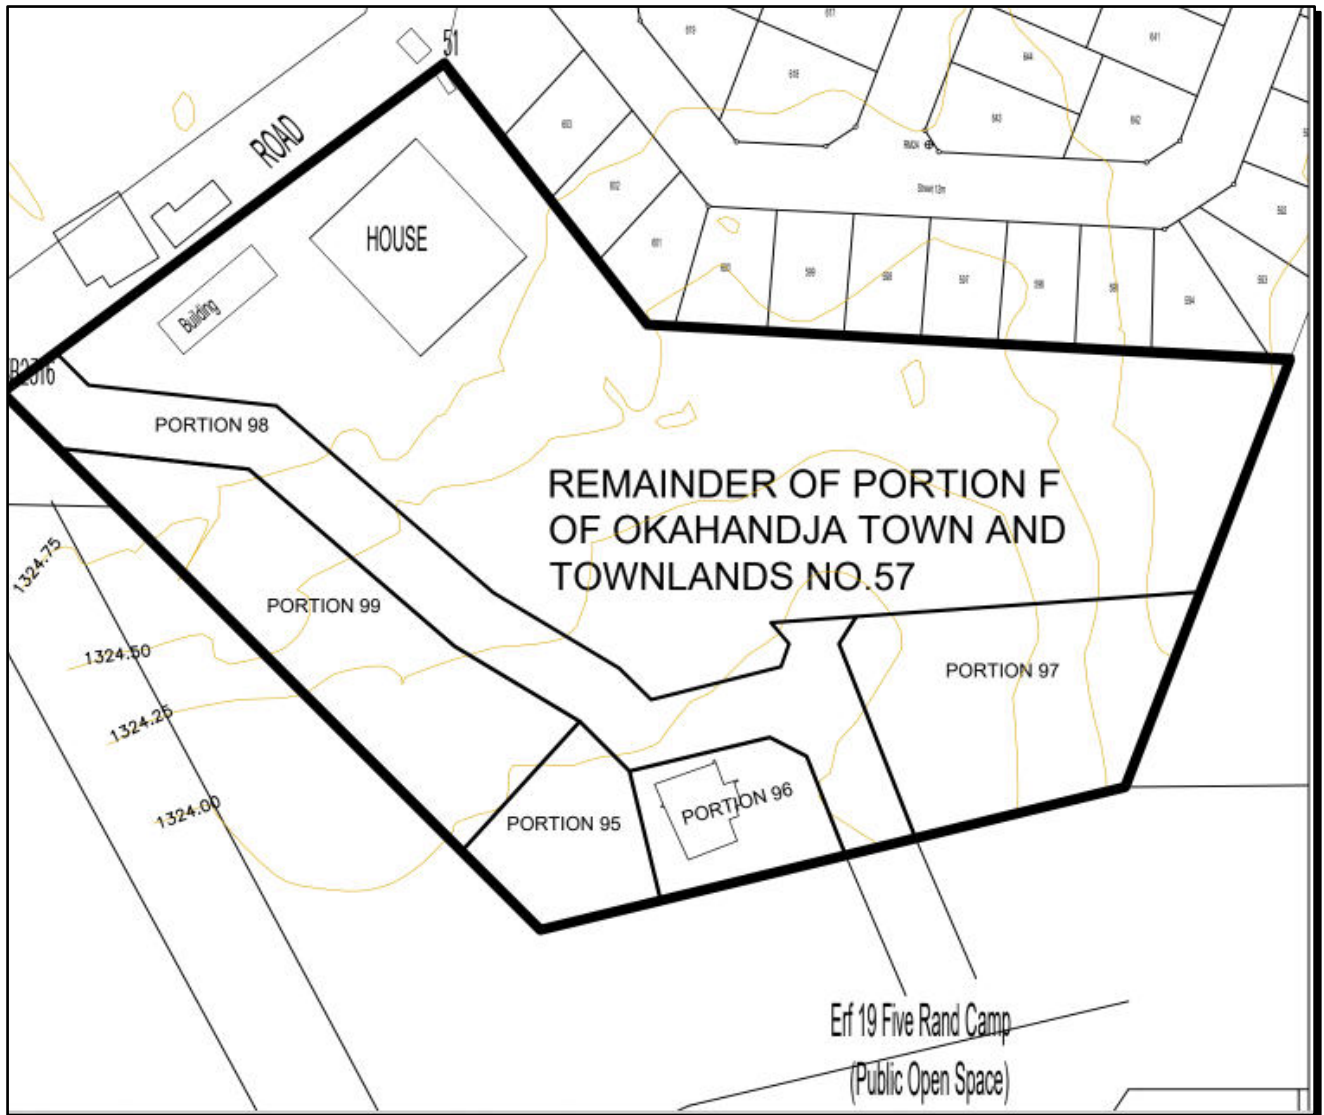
51

ROAD

HOUSE

Building

B2016

PORTION 98

REMAINDER OF PORTION F OF OKAHANDJA TOWN AND TOWNLANDS NO.57

1324.75

PORTION 99

1324.50

1324.25

PORTION 97

1324.00

PORTION 95

PORTION 96

Erf 19 Five Rand Camp (Public Open Space)

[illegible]